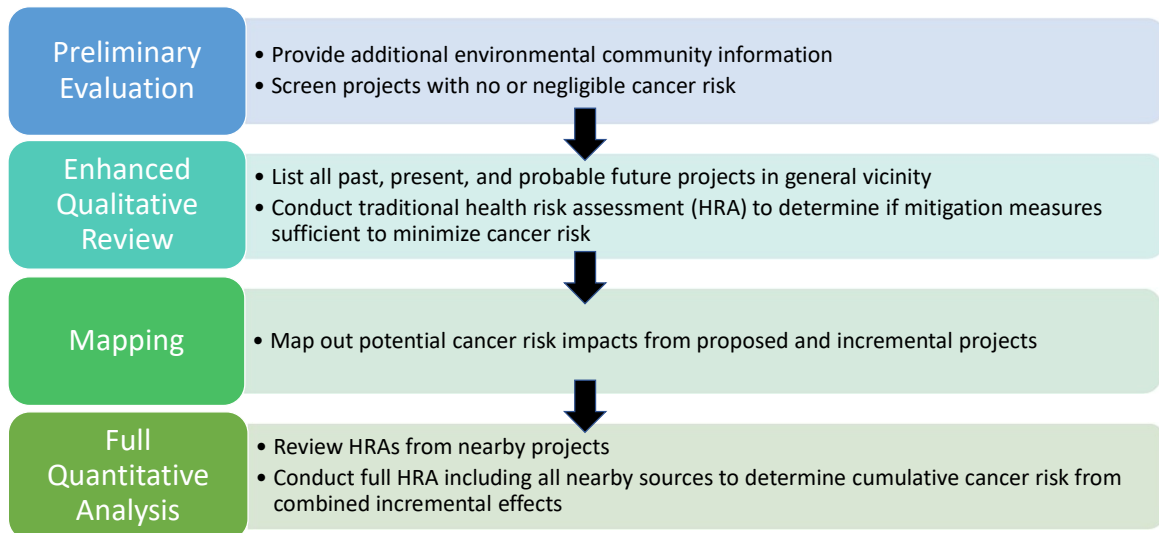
Preliminary Evaluation

• Provide additional environmental community information
• Screen projects with no or negligible cancer risk

Enhanced Qualitative Review

• List all past, present, and probable future projects in general vicinity
• Conduct traditional health risk assessment (HRA) to determine if mitigation measures sufficient to minimize cancer risk

Mapping

• Map out potential cancer risk impacts from proposed and incremental projects

Full Quantitative Analysis

• Review HRAs from nearby projects
• Conduct full HRA including all nearby sources to determine cumulative cancer risk from combined incremental effects